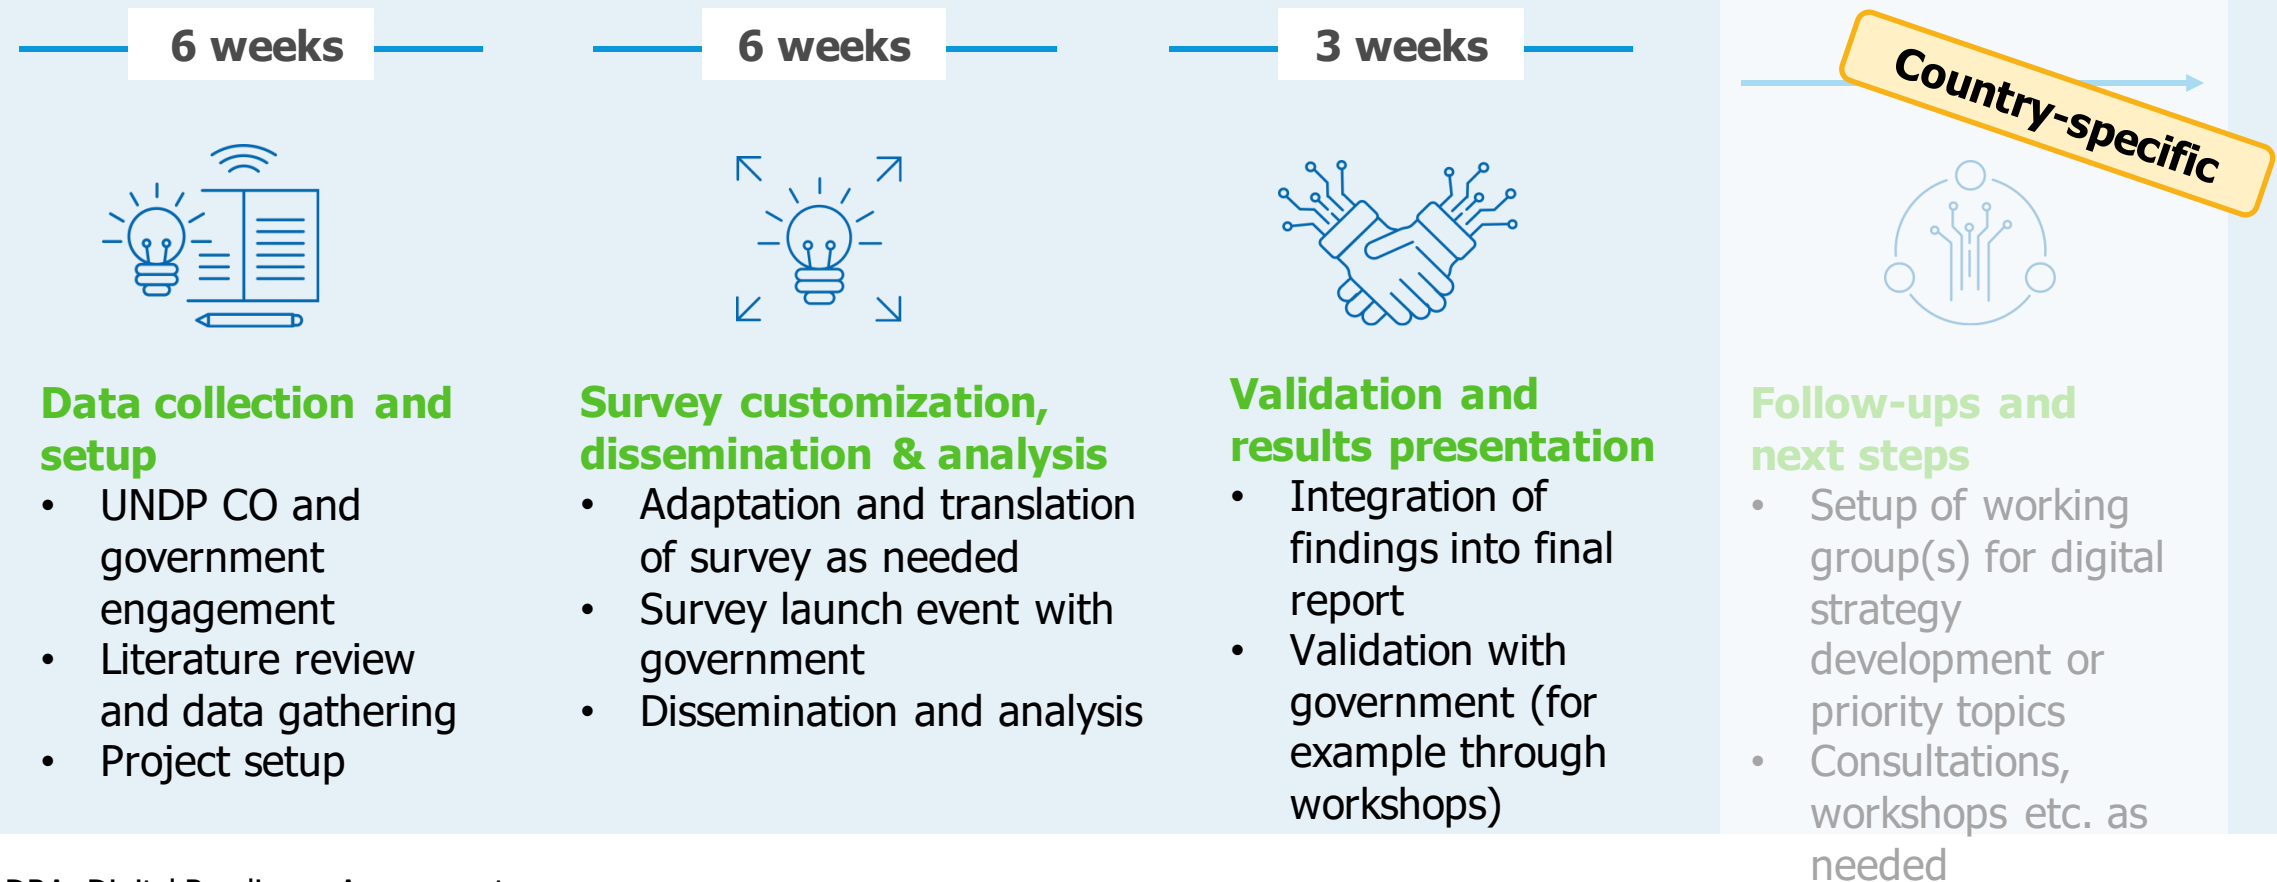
6 weeks

Data collection and setup
• UNDP CO and government engagement
• Literature review and data gathering
• Project setup

6 weeks

Survey customization, dissemination & analysis
• Adaptation and translation of survey as needed
• Survey launch event with government
• Dissemination and analysis

3 weeks

Validation and results presentation
• Integration of findings into final report
• Validation with government (for example through workshops)

Country-specific

Follow-ups and next steps
• Setup of working group(s) for digital strategy development or priority topics
• Consultations, workshops etc. as needed

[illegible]